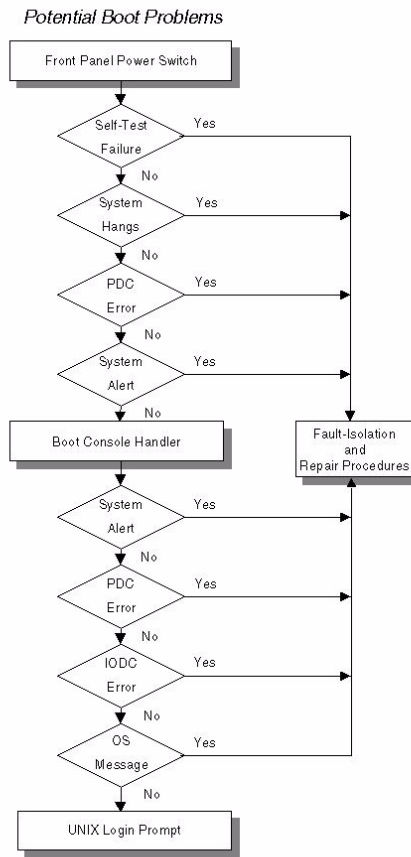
Potential Boot Problems

Front Panel Power Switch

Self-Test Failure

Yes

No

System Hangs

Yes

No

PDC Error

Yes

No

System Alert

Yes

No

Boot Console Handler

Fault-Isolation and Repair Procedures

System Alert

Yes

No

PDC Error

Yes

No

IODC Error

Yes

No

OS Message

Yes

No

UNIX Login Prompt